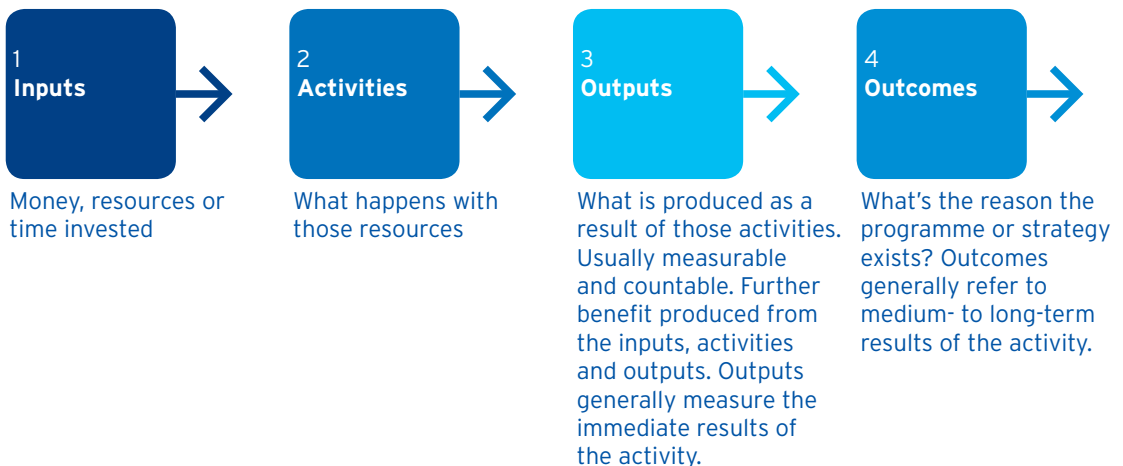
1
Inputs

Money, resources or time invested

2
Activities

What happens with those resources

3
Outputs

What is produced as a result of those activities. Usually measurable and countable. Further benefit produced from the inputs, activities and outputs. Outputs generally measure the immediate results of the activity.

4
Outcomes

What's the reason the programme or strategy exists? Outcomes generally refer to medium- to long-term results of the activity.